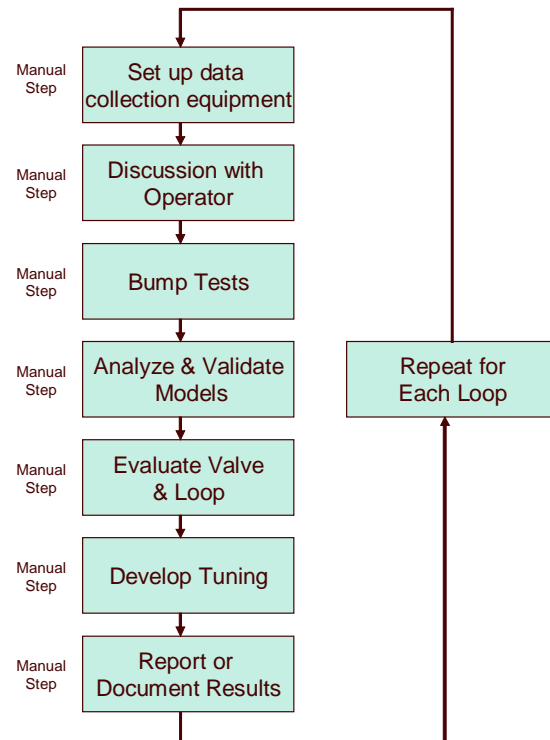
Manual Step

Set up data collection equipment

Manual Step

Discussion with Operator

Manual Step

Bump Tests

Manual Step

Analyze & Validate Models

Repeat for Each Loop

Manual Step

Evaluate Valve & Loop

Manual Step

Develop Tuning

Manual Step

Report or Document Results